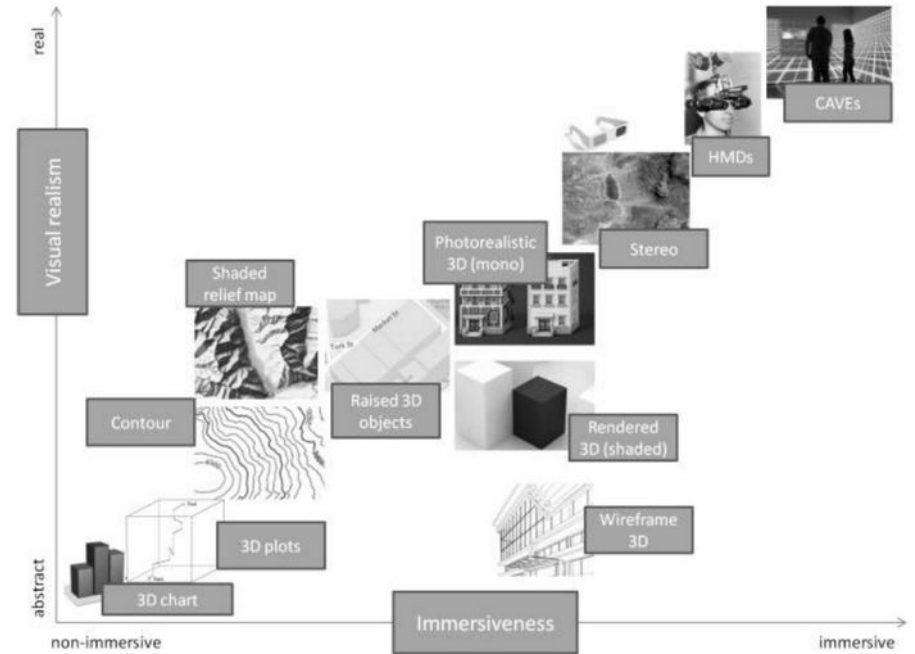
real

Visual realism

abstract

CAVEs

HMDs

Stereo

Photorealistic 3D (mono)

Shaded relief map

Raised 3D objects

Contour

Rendered 3D (shaded)

3D plots

Wireframe 3D

3D chart

Immersiveness

non-immersive

immersive